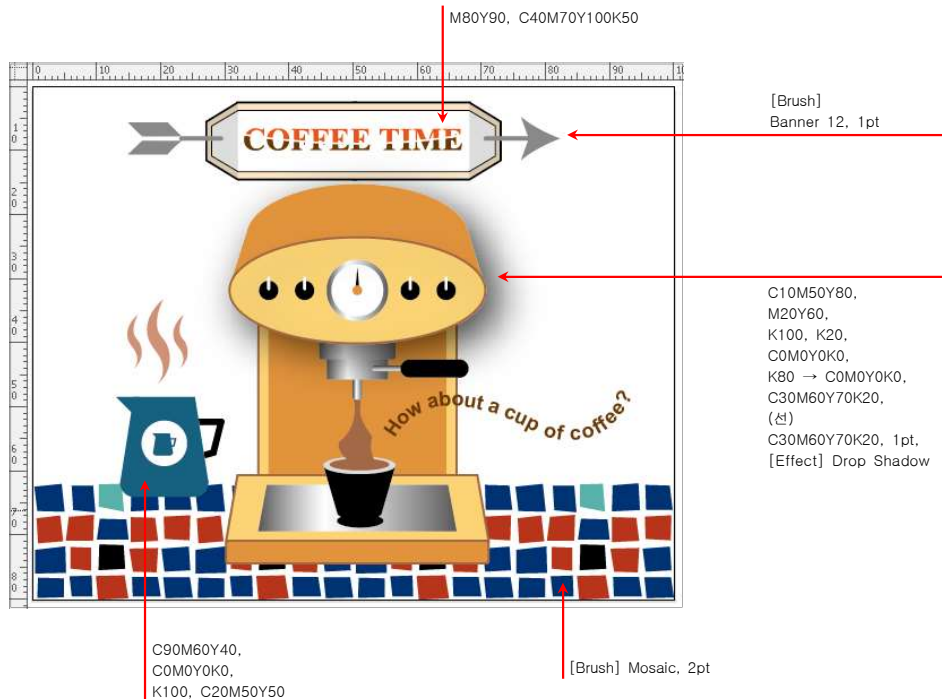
M80Y90, C40M70Y100K50

[Brush]
Banner 12, 1pt

0 10 20 30 40 50 60 70 80 90 10

1 0
2 0
3 0
4 0
5 0
6 0
7 0
8 0

COFFEE TIME

How about a cup of coffee?

C10M50Y80,
M20Y60,
K100, K20,
C0M0Y0K0,
K80 → C0M0Y0K0,
C30M60Y70K20,
(선)
C30M60Y70K20, 1pt,
[Effect] Drop Shadow

C90M60Y40,
C0M0Y0K0,
K100, C20M50Y50

[Brush] Mosaic, 2pt